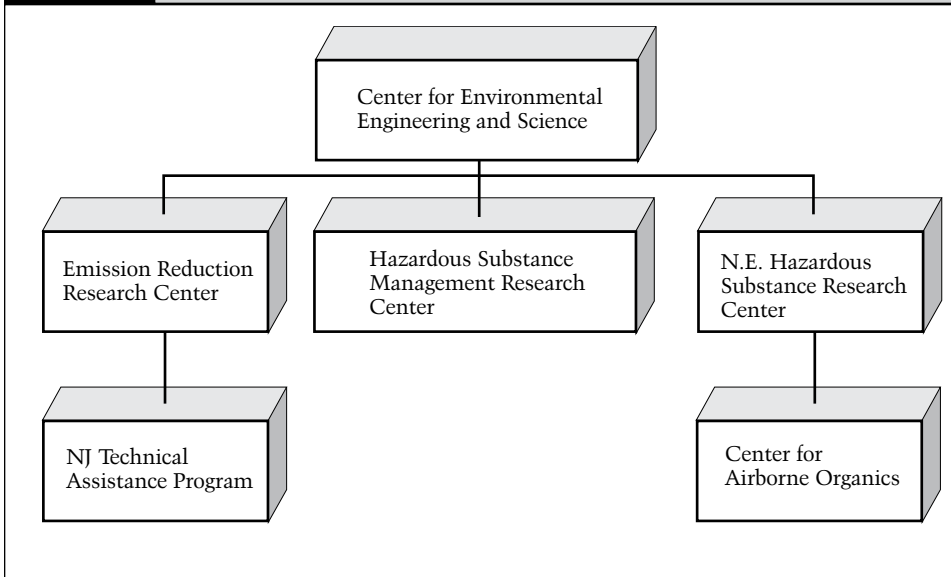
Center for Environmental Engineering and Science

Emission Reduction Research Center

Hazardous Substance Management Research Center

N.E. Hazardous Substance Research Center

NJ Technical Assistance Program

Center for Airborne Organics